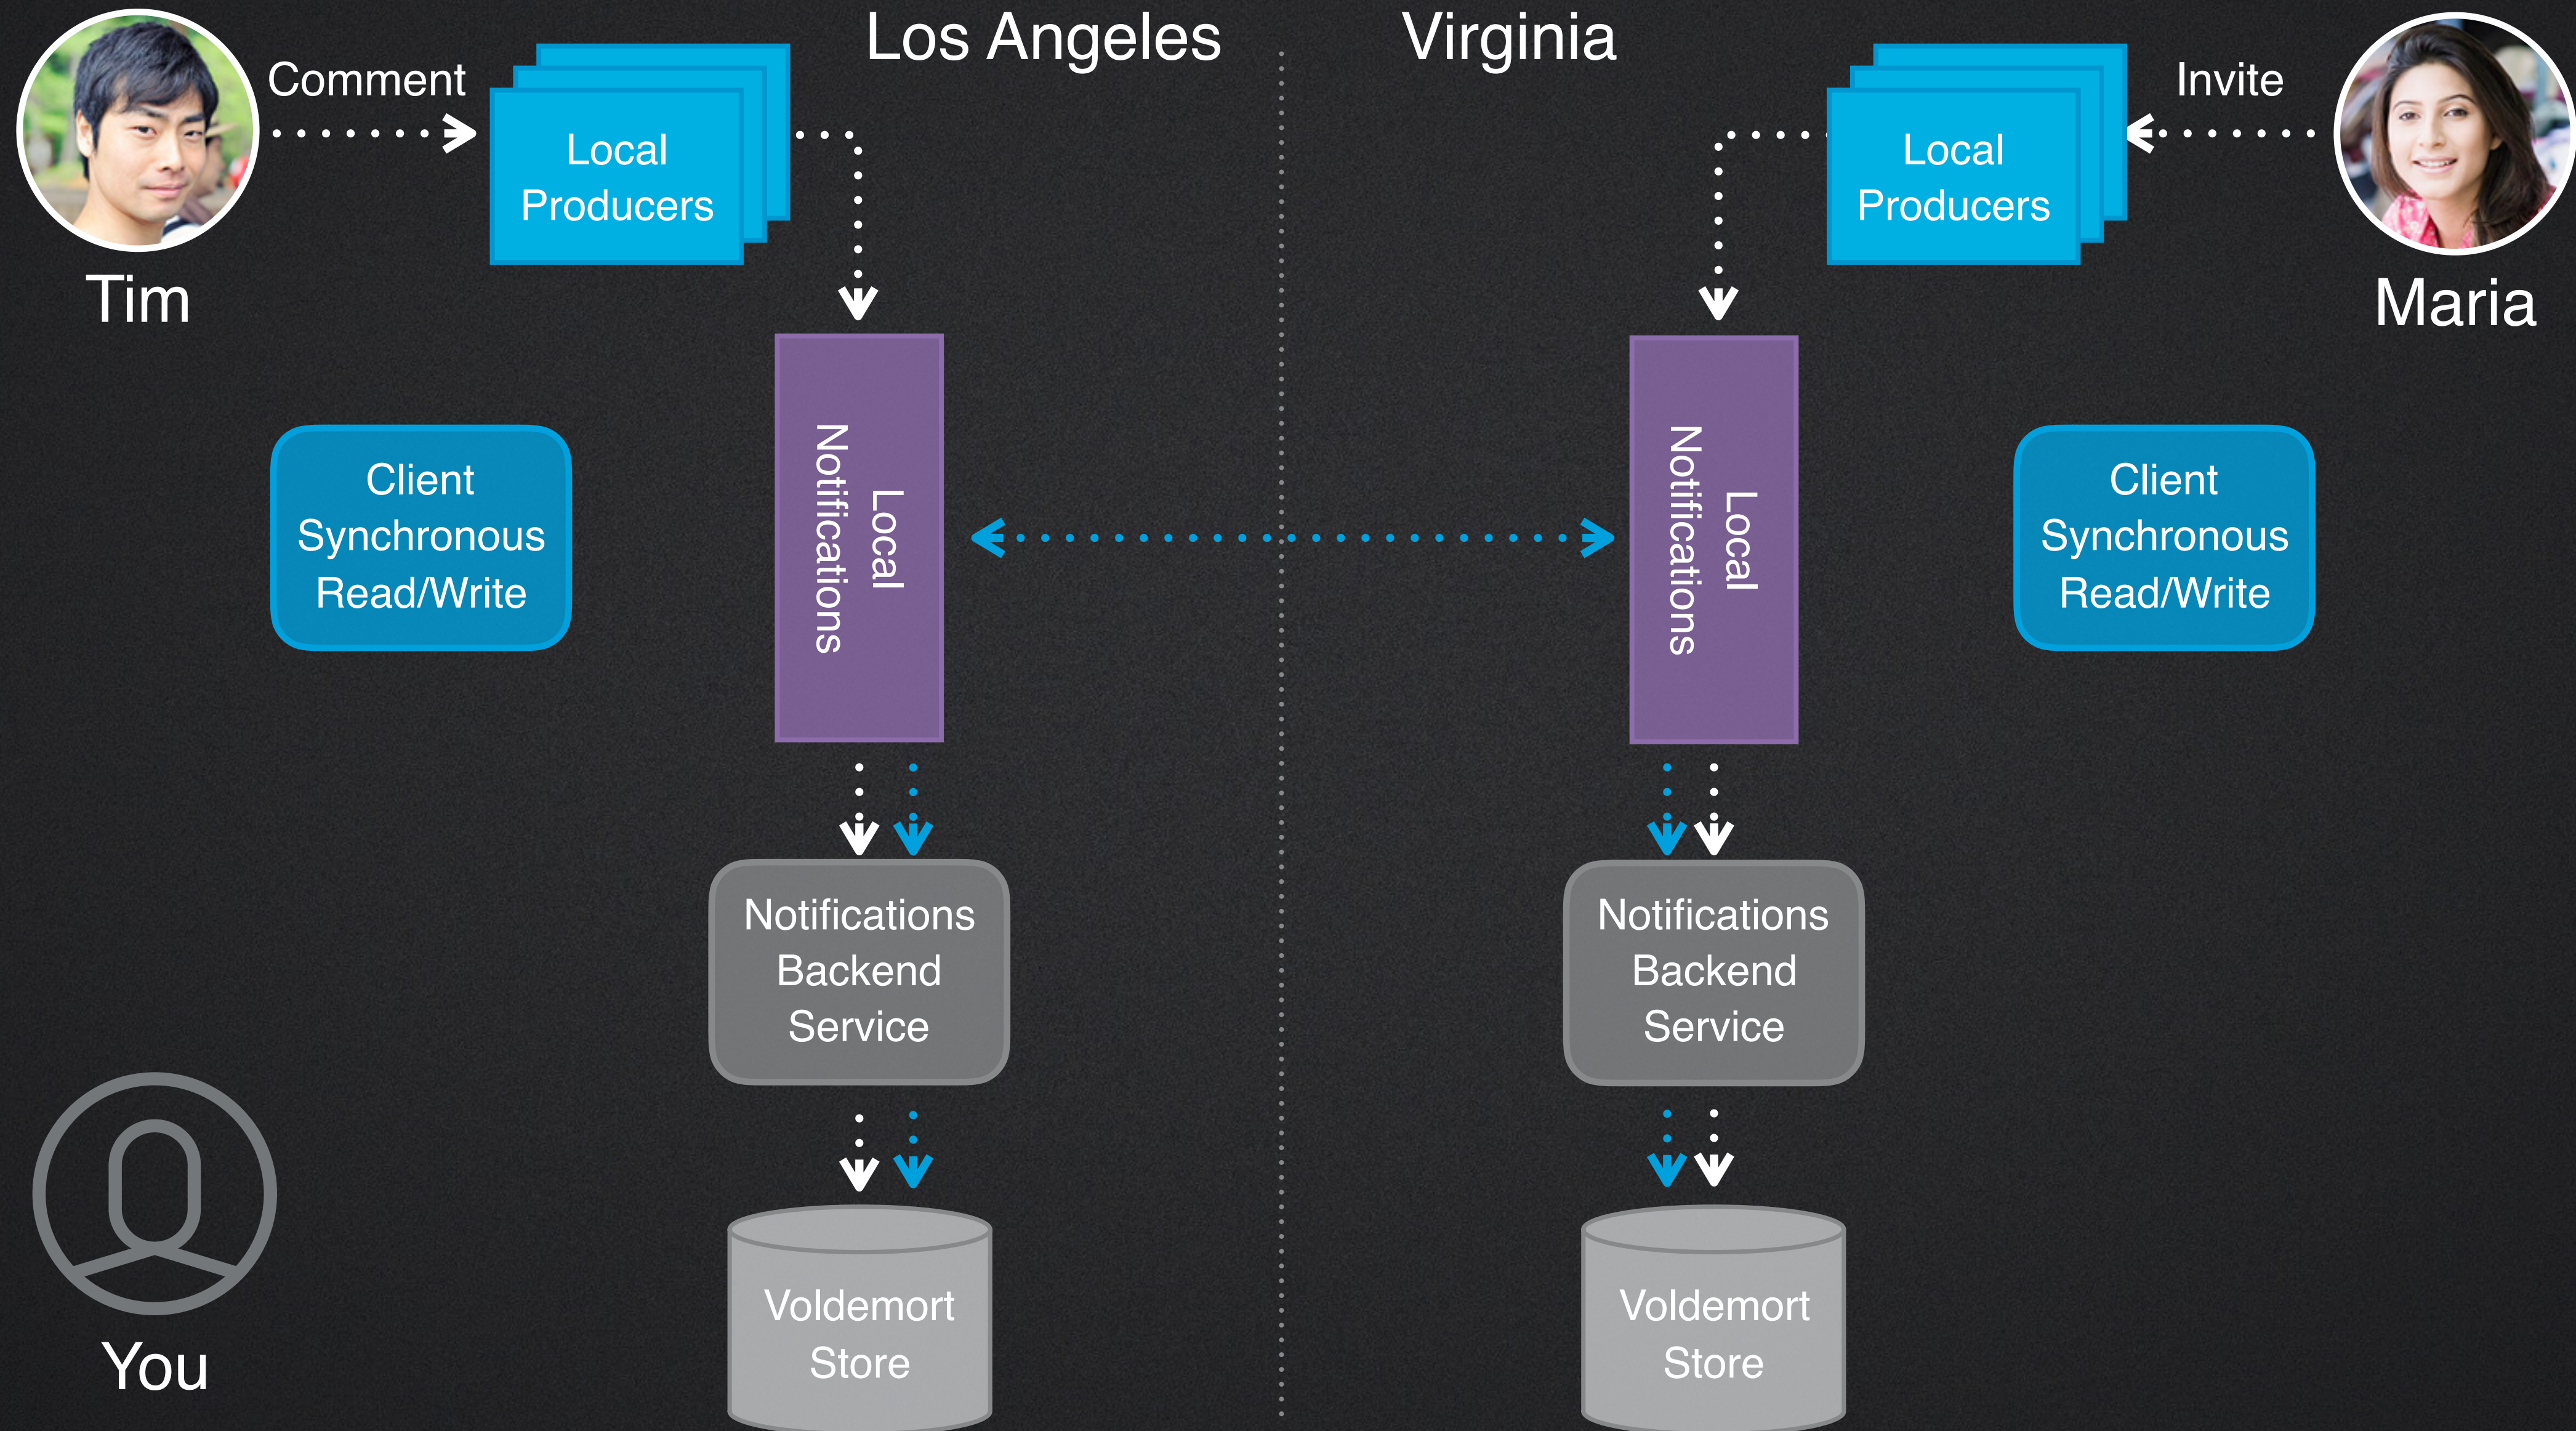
Los Angeles

Virginia

Comment

Local Producers

Tim

Invite

Local Producers

Maria

Client Synchronous Read/Write

Local Notifications

Local Notifications

Client Synchronous Read/Write

Notifications Backend Service

Notifications Backend Service

You

Voldemort Store

Voldemort Store